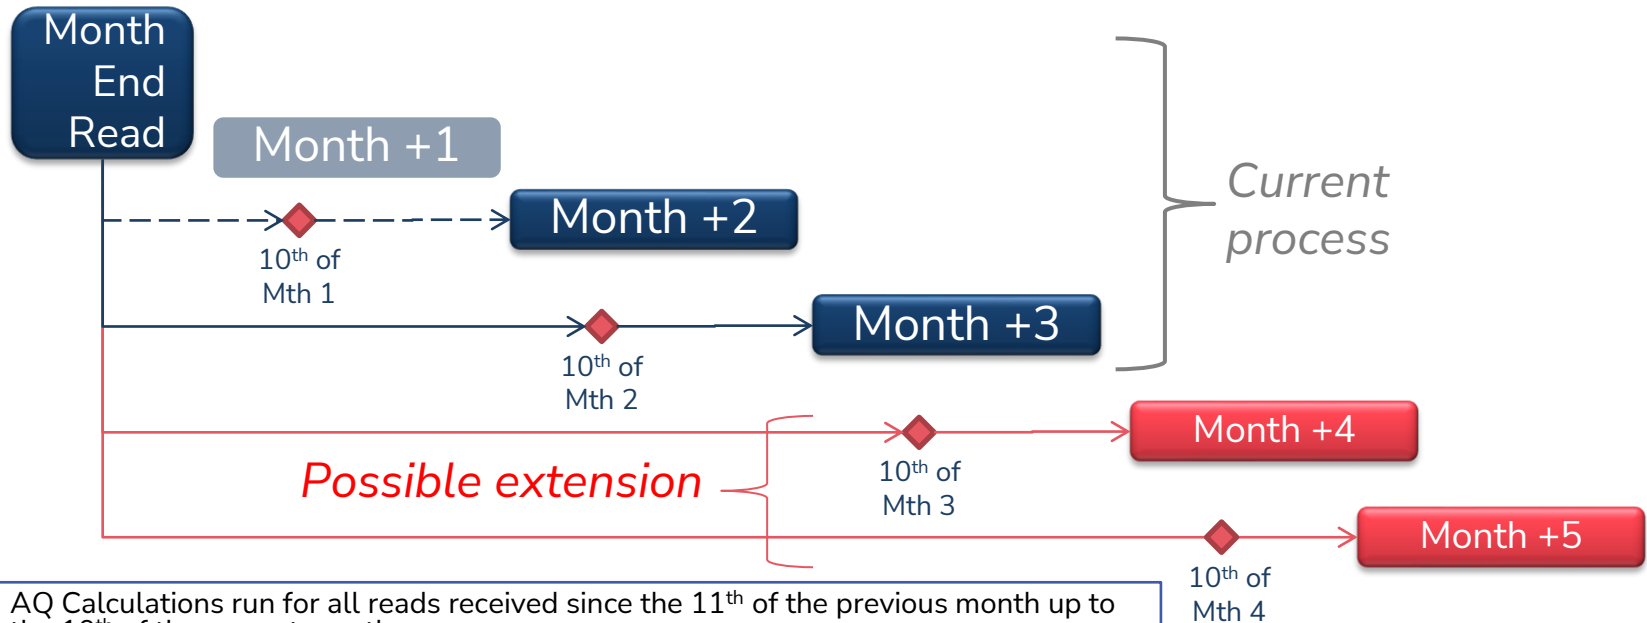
Month End Read

Month +1

Month +2

10$^{th}$ of Mth 1

Month +3

10$^{th}$ of Mth 2

Current process

Possible extension

10$^{th}$ of Mth 3

Month +4

Month +5

10$^{th}$ of Mth 4

AQ Calculations run for all reads received since the 11$^{th}$ of the previous month up to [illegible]